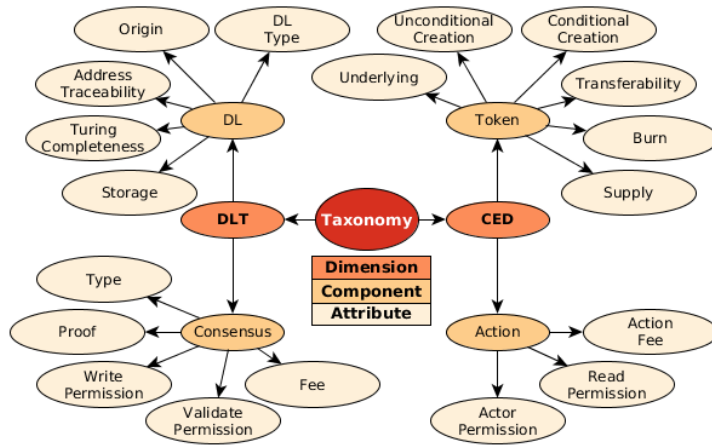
Origin

DL Type

Address Traceability

Turing Completeness

Storage

DL

DLT

Taxonomy

CED

Unconditional Creation

Conditional Creation

Underlying

Transferability

Token

Burn

Supply

Dimension

Component

Attribute

Type

Proof

Consensus

Write Permission

Validate Permission

Fee

Action

Action Fee

Read Permission

Actor Permission